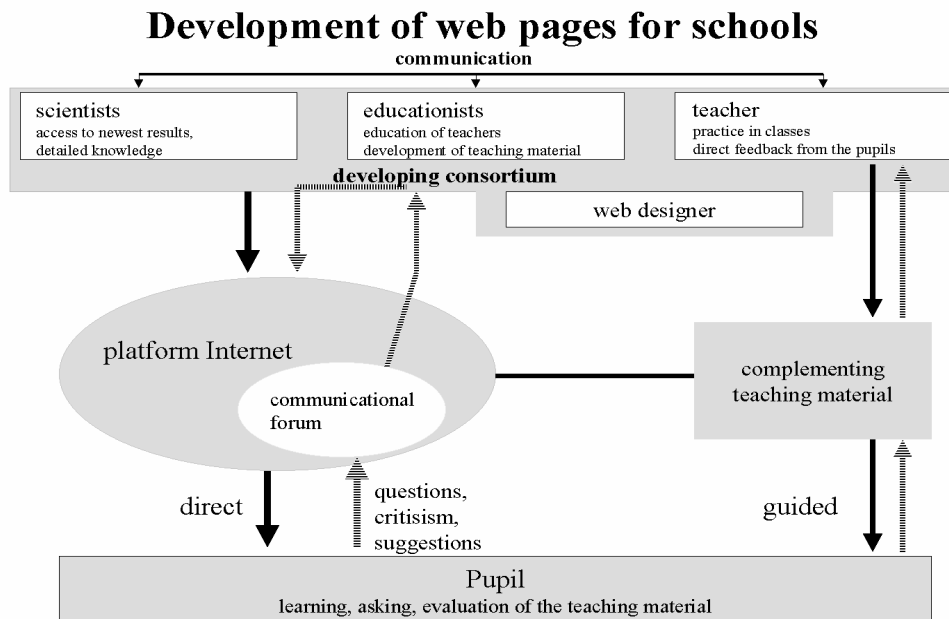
Development of web pages for schools

communication

scientists
access to newest results, detailed knowledge

educationists
education of teachers
development of teaching material

teacher
practice in classes
direct feedback from the pupils

developing consortium

web designer

platform Internet

communicational forum

complementing teaching material

direct

questions, critisism, suggestions

guided

Pupil
learning, asking, evaluation of the teaching material